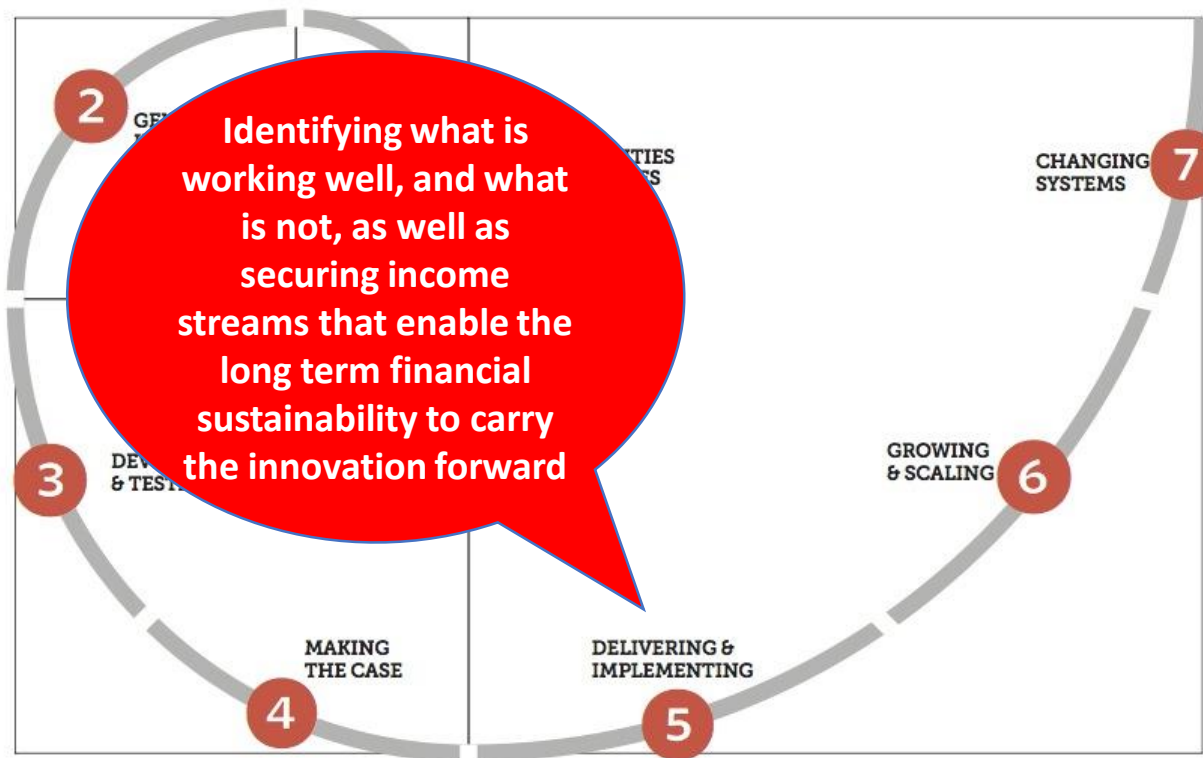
2

GE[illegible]

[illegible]TIES
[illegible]S

Identifying what is working well, and what is not, as well as securing income streams that enable the long term financial sustainability to carry the innovation forward

CHANGING SYSTEMS

7

3

DEV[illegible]
& TEST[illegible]

GROWING & SCALING

6

MAKING THE CASE

4

DELIVERING & IMPLEMENTING

5